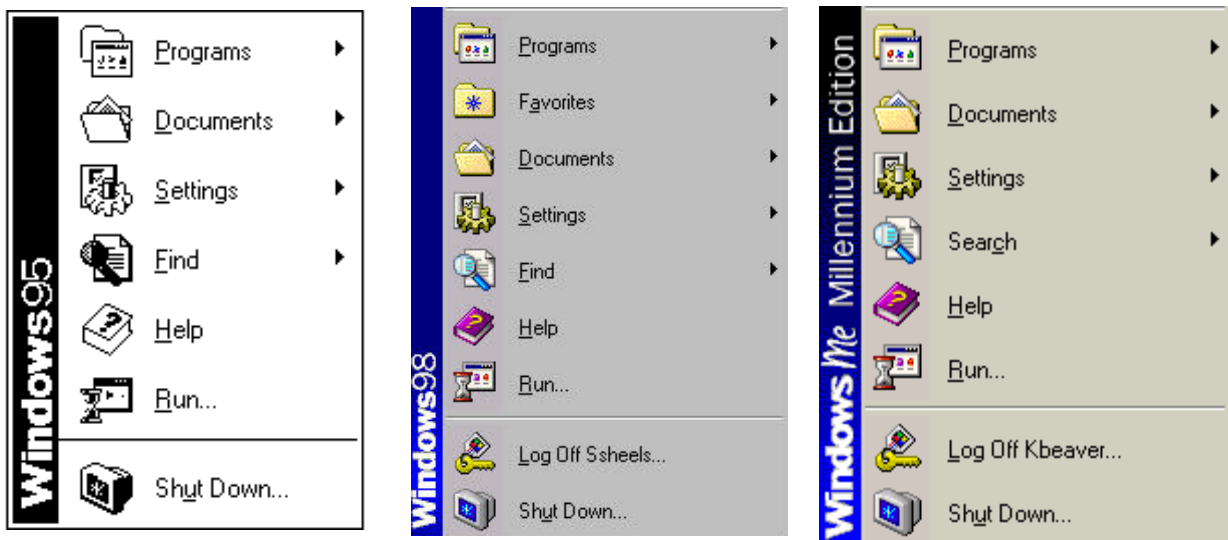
Windows95

Programs

Documents

Settings

Find

Help

Run...

Shut Down...

Windows98

Programs

Favorites

Documents

Settings

Find

Help

Run...

Log Off Ssheels...

Shut Down...

Windows Me Millennium Edition

Programs

Documents

Settings

Search

Help

Run...

Log Off Kbeaver...

Shut Down...